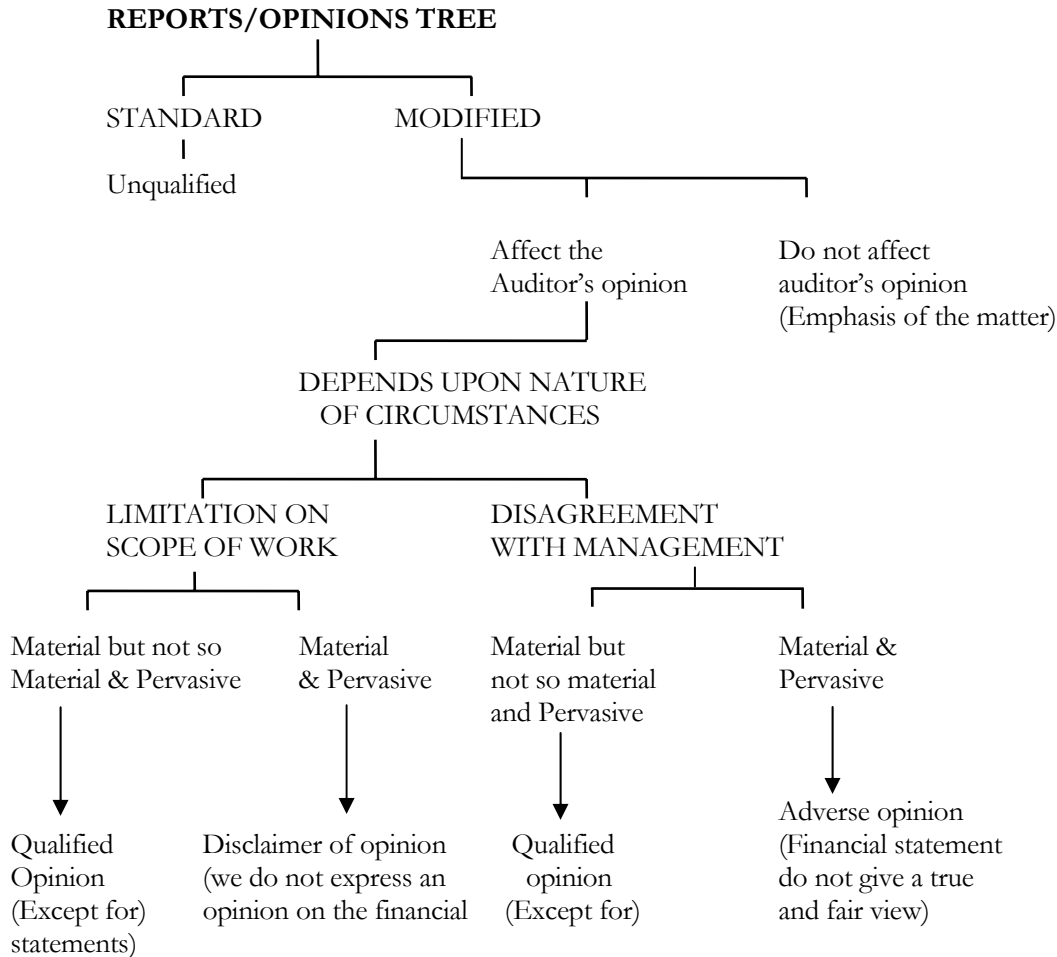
REPORTS/OPINIONS TREE

STANDARD

Unqualified

MODIFIED

Affect the Auditor's opinion

Do not affect auditor's opinion (Emphasis of the matter)

DEPENDS UPON NATURE OF CIRCUMSTANCES

LIMITATION ON SCOPE OF WORK

Material but not so Material & Pervasive

Qualified Opinion (Except for)

Material & Pervasive

Disclaimer of opinion (we do not express an opinion on the financial statements)

DISAGREEMENT WITH MANAGEMENT

Material but not so material and Pervasive

Qualified opinion (Except for)

Material & Pervasive

Adverse opinion (Financial statement do not give a true and fair view)